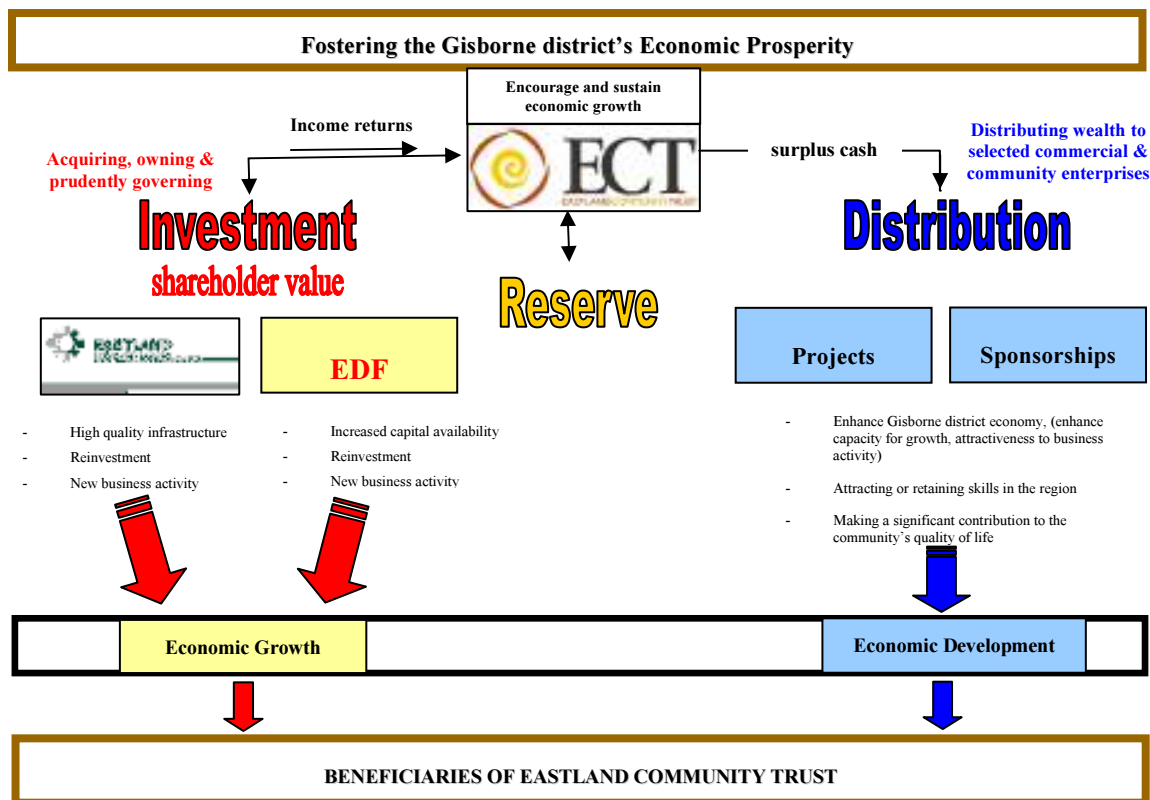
Fostering the Gisborne district's Economic Prosperity

Encourage and sustain economic growth

Income returns

Acquiring, owning & prudently governing

ECT

EASTLAND COMMUNITY TRUST

surplus cash

Distributing wealth to selected commercial & community enterprises

Investment

shareholder value

Reserve

Distribution

EASTLAND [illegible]

EDF

Projects

Sponsorships

- High quality infrastructure
- Reinvestment
- New business activity

- Increased capital availability
- Reinvestment
- New business activity

- Enhance Gisborne district economy, (enhance capacity for growth, attractiveness to business activity)
- Attracting or retaining skills in the region
- Making a significant contribution to the community's quality of life

Economic Growth

Economic Development

BENEFICIARIES OF EASTLAND COMMUNITY TRUST